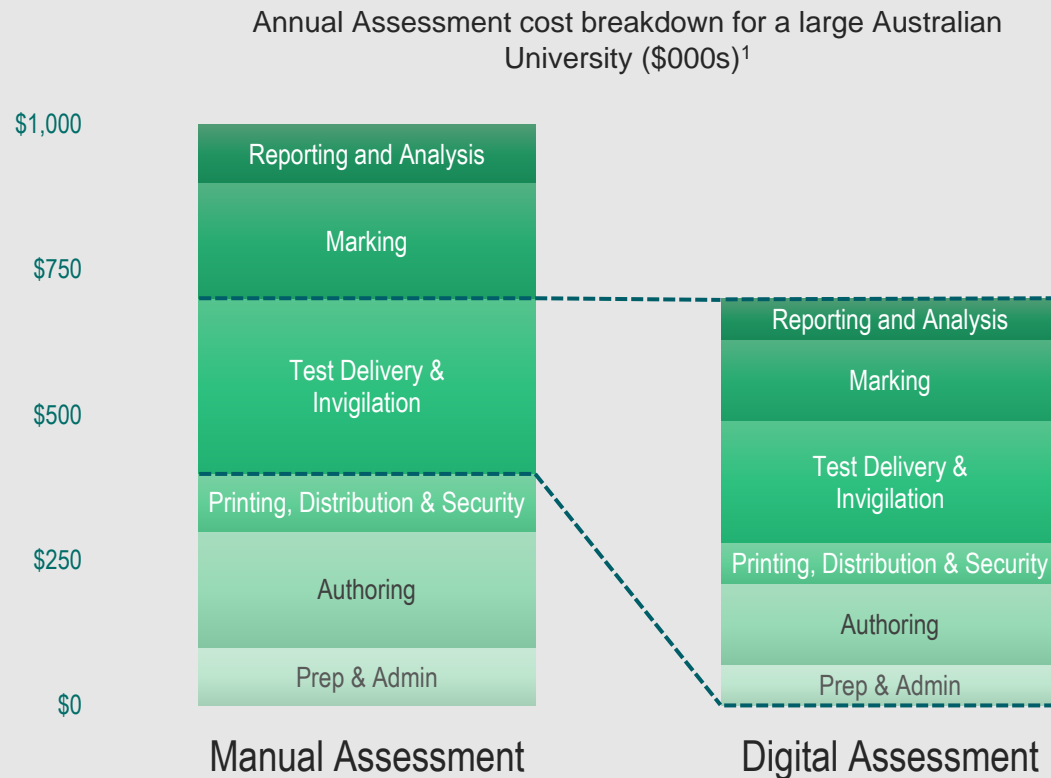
Annual Assessment cost breakdown for a large Australian University (\$000s)$^1$

\$1,000
\$750
\$500
\$250
\$0

Reporting and Analysis
Marking
Test Delivery & Invigilation
Printing, Distribution & Security
Authoring
Prep & Admin

Reporting and Analysis
Marking
Test Delivery & Invigilation
Printing, Distribution & Security
Authoring
Prep & Admin

Manual Assessment

Digital Assessment